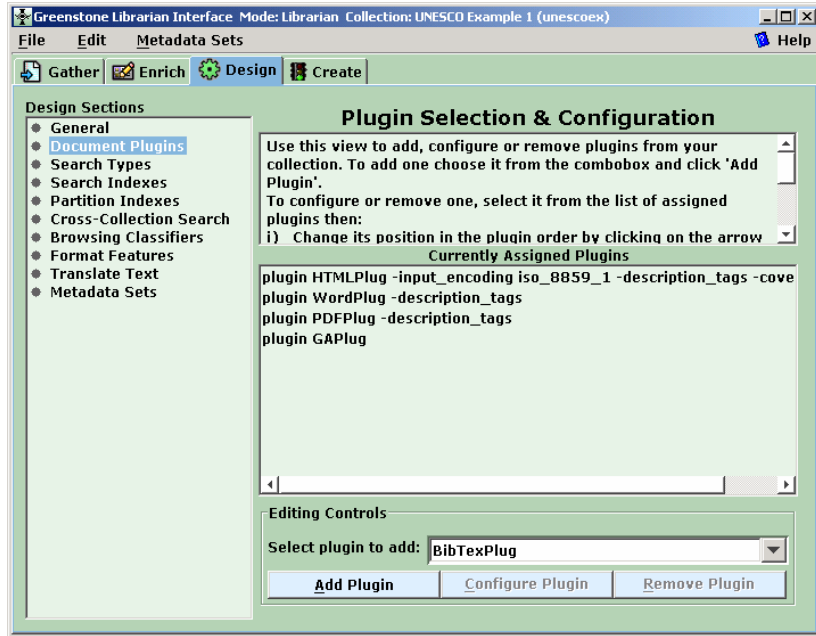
Greenstone Librarian Interface Mode: Librarian Collection: UNESCO Example 1 (unescoex)

File Edit Metadata Sets

Help

Gather Enrich Design Create

Design Sections
General
Document Plugins
Search Types
Search Indexes
Partition Indexes
Cross-Collection Search
Browsing Classifiers
Format Features
Translate Text
Metadata Sets

Plugin Selection & Configuration

Use this view to add, configure or remove plugins from your collection. To add one choose it from the combobox and click 'Add Plugin'.
To configure or remove one, select it from the list of assigned plugins then:
i) Change its position in the plugin order by clicking on the arrow

Currently Assigned Plugins

plugin HTMLPlug -input_encoding iso_8859_1 -description_tags -cove
plugin WordPlug -description_tags
plugin PDFPlug -description_tags
plugin GAPlug

Editing Controls

Select plugin to add: BibTexPlug

Add Plugin Configure Plugin Remove Plugin